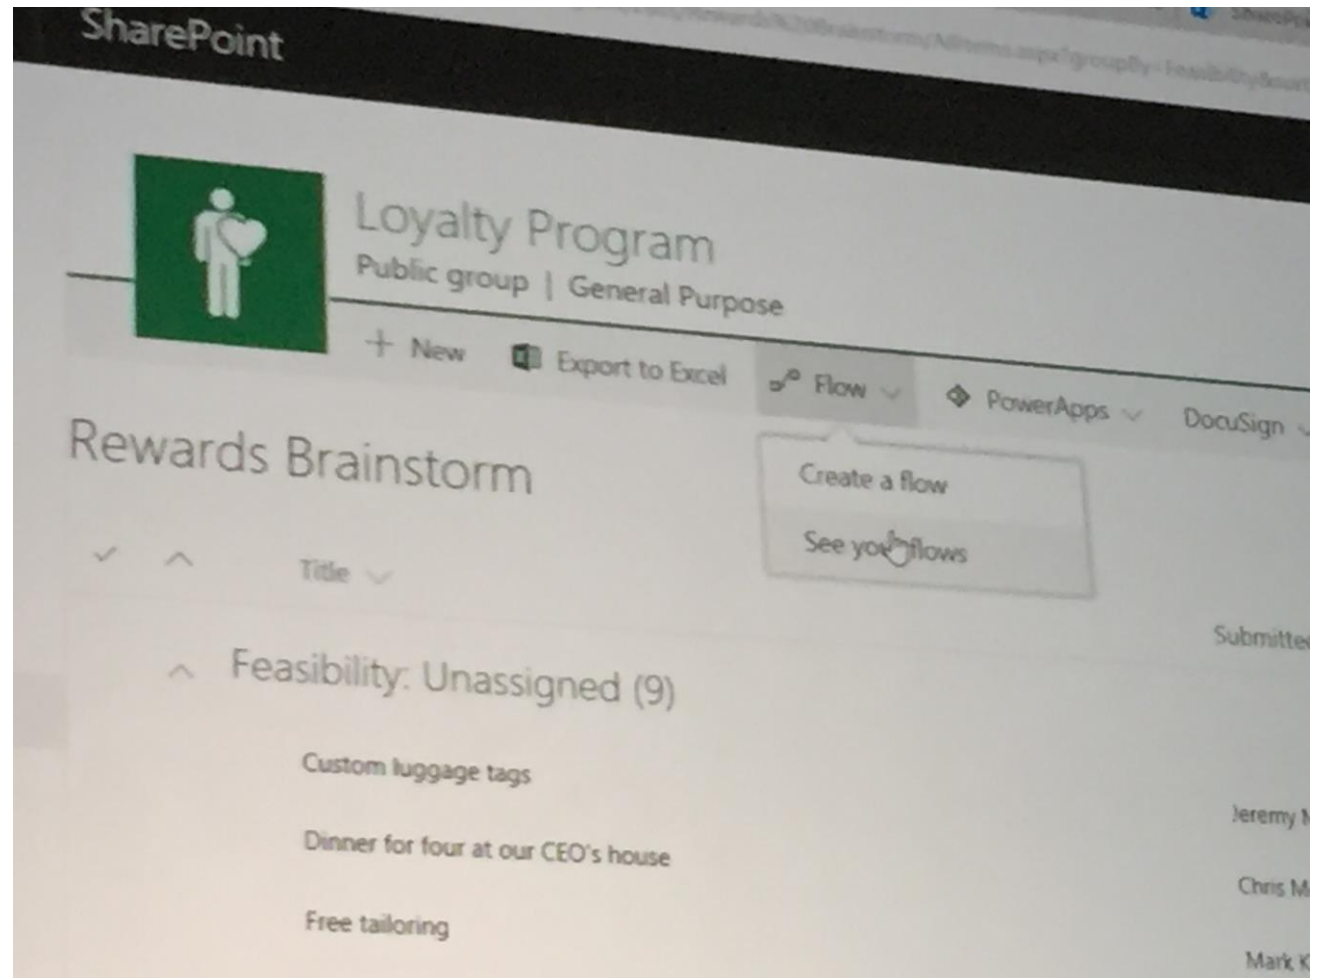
SharePoint

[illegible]

Loyalty Program

Public group | General Purpose

+ New

Export to Excel

Flow

PowerApps

DocuSign

Rewards Brainstorm

Create a flow

See your flows

Title

Submitte

Feasibility: Unassigned (9)

Custom luggage tags

Jeremy M

Dinner for four at our CEO's house

Chris M

Free tailoring

Mark K